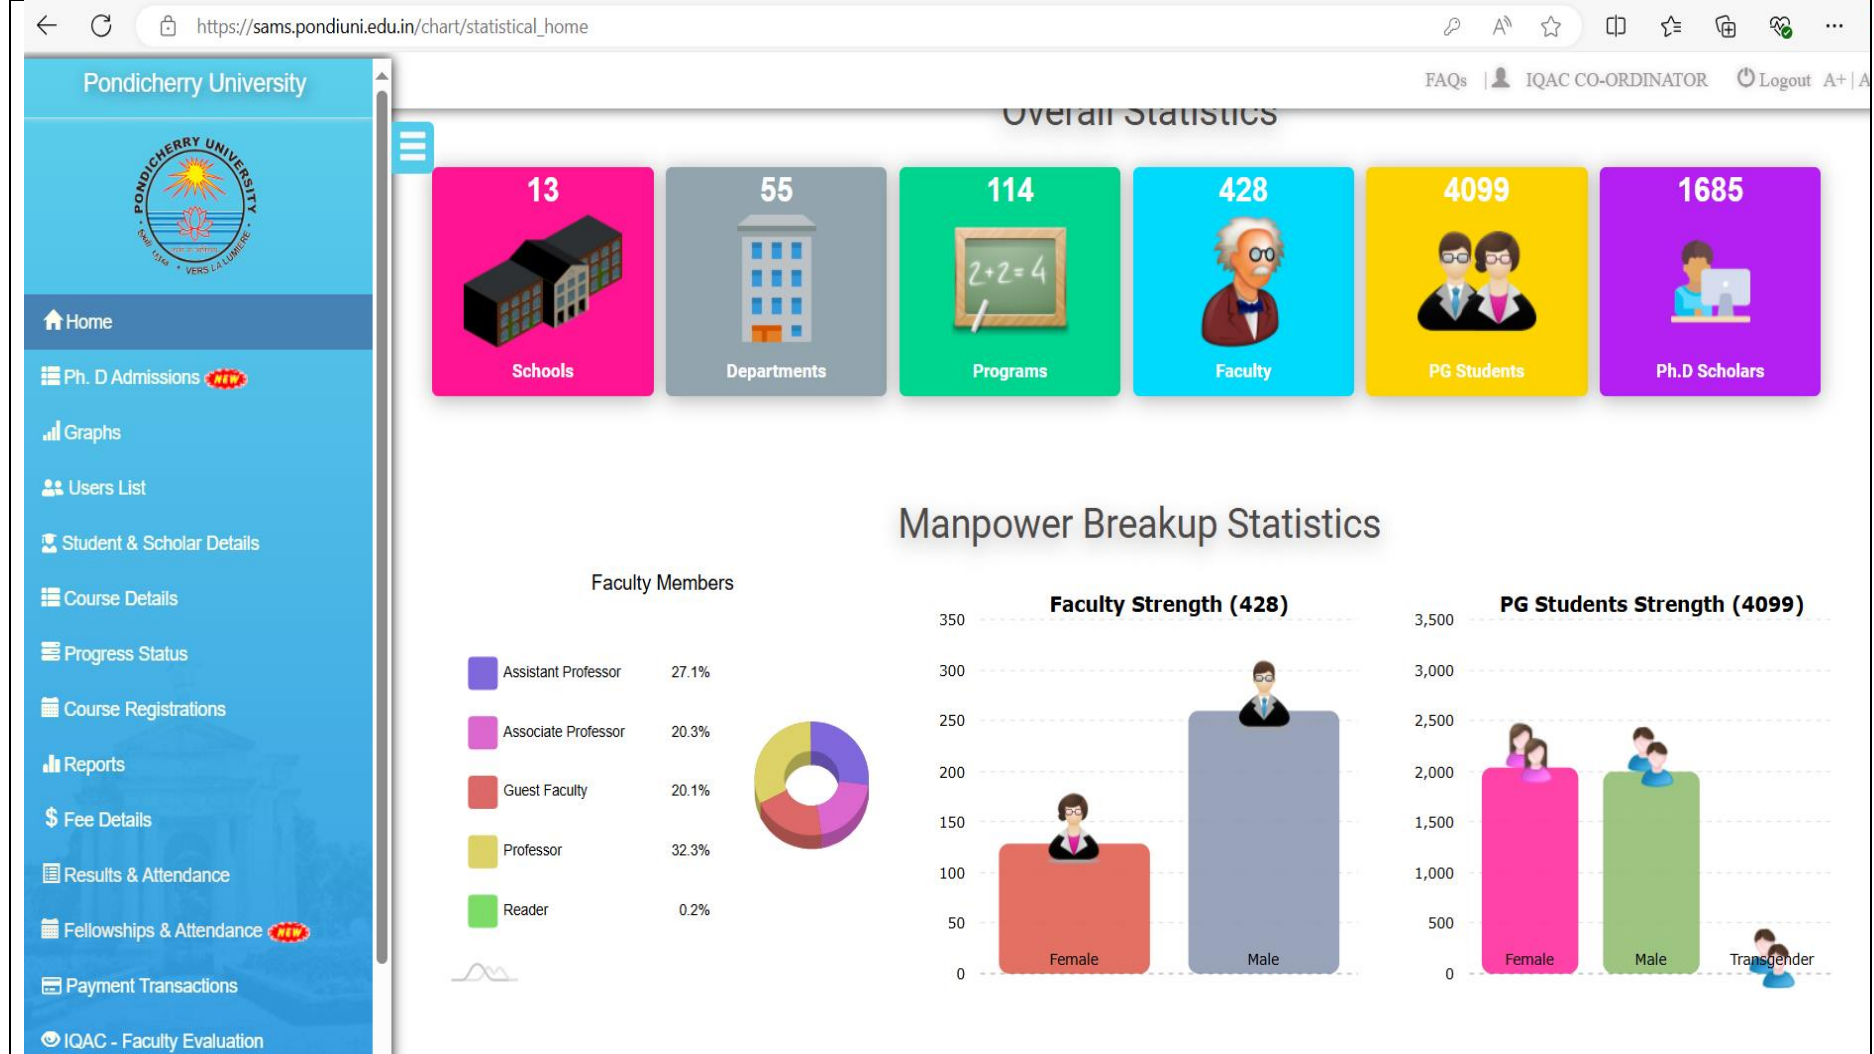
https://sams.pondiuni.edu.in/chart/statistical_home

Pondicherry University

PONDICHERRY UNIVERSITY

VERS LA LUMIÈRE

Home

Ph. D Admissions NEW

Graphs

Users List

Student & Scholar Details

Course Details

Progress Status

Course Registrations

Reports

$ Fee Details

Results & Attendance

Fellowships & Attendance NEW

Payment Transactions

IQAC - Faculty Evaluation

FAQs | IQAC CO-ORDINATOR Logout A+ | A

Overall Statistics

13 Schools

55 Departments

114 Programs

$2+2=4$

428 Faculty

4099 PG Students

1685 Ph.D Scholars

Manpower Breakup Statistics

Faculty Members

| | |
|---|---|
| Assistant Professor | 27.1% |
| Associate Professor | 20.3% |
| Guest Faculty | 20.1% |
| Professor | 32.3% |
| Reader | 0.2% |

Faculty Strength (428)

350
300
250
200
150
100
50
0

Female Male

PG Students Strength (4099)

3,500
3,000
2,500
2,000
1,500
1,000
500
0

Female Male Transgender